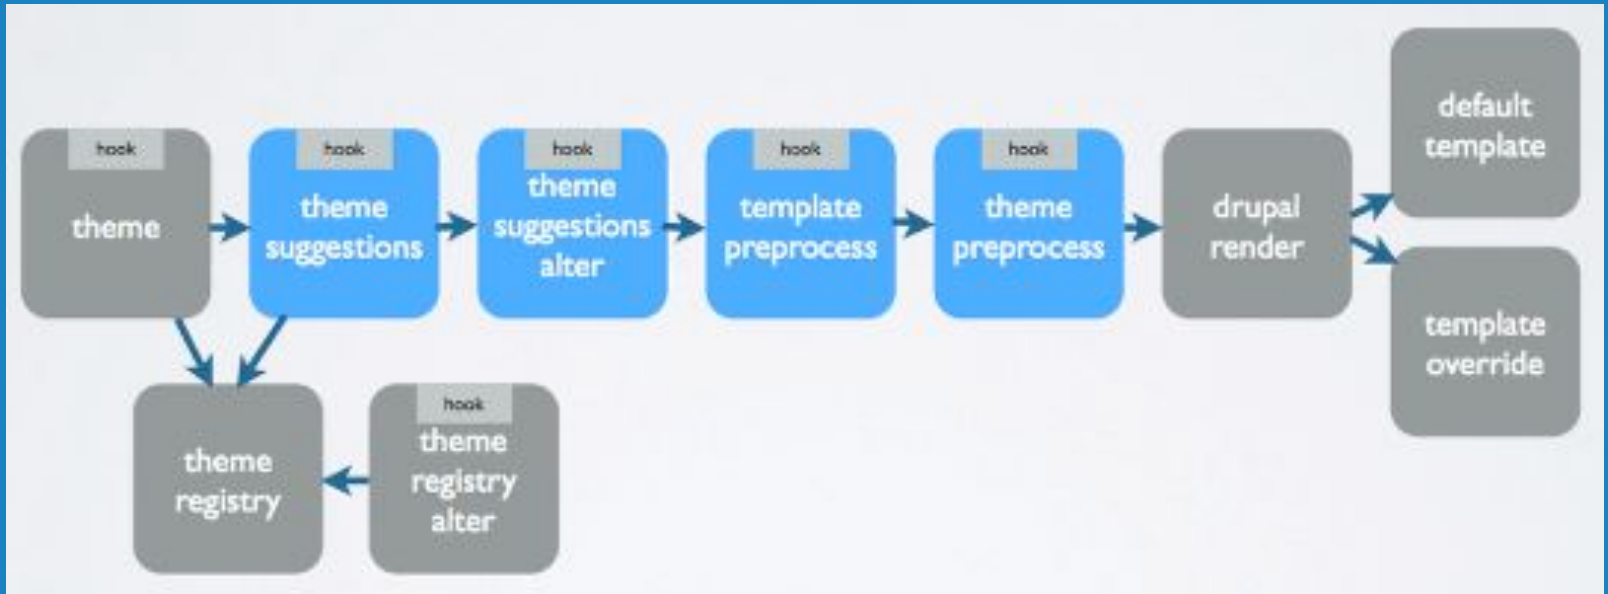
hook
theme

hook
theme suggestions

hook
theme suggestions alter

hook
template preprocess

hook
theme preprocess

drupal render

default template

template override

theme registry

hook
theme registry alter